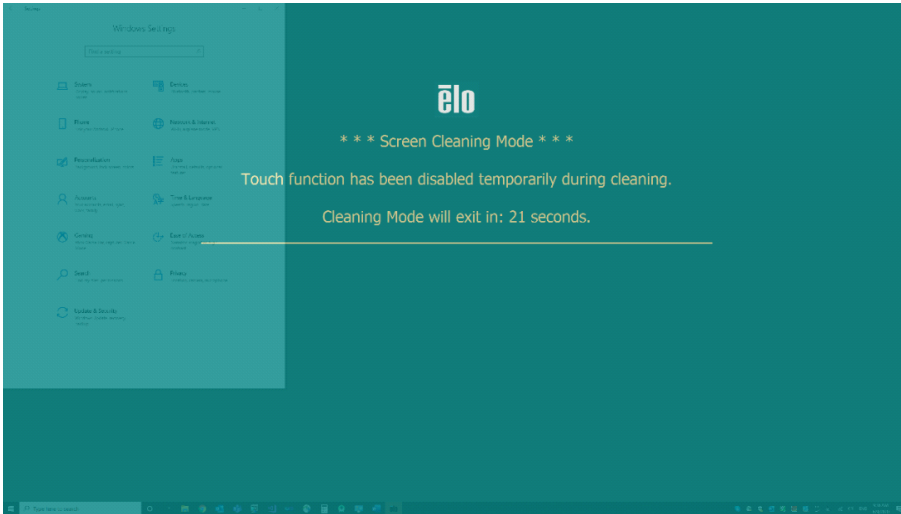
Settings

Windows Settings

Find a setting

System

Devices

Phone

Network & Internet

Personalization

Apps

Accounts

Time & Language

Gaming

Ease of Access

Search

Privacy

Update & Security

ēlo

* * * Screen Cleaning Mode * * *

Touch function has been disabled temporarily during cleaning.

Cleaning Mode will exit in: 21 seconds.

Type here to search